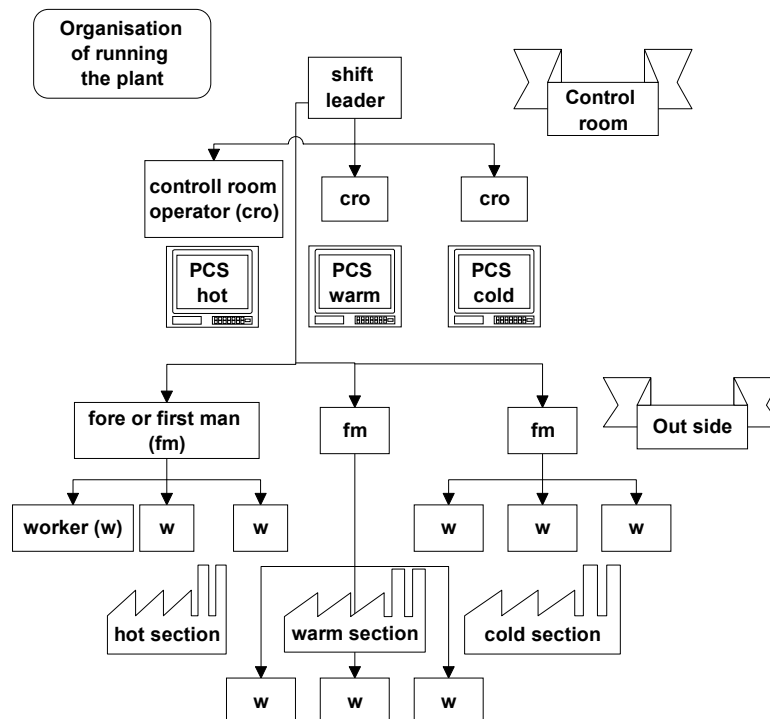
Organisation of running the plant

shift leader

Control room

controll room operator (cro)

cro

cro

PCS hot

PCS warm

PCS cold

fore or first man (fm)

fm

fm

Out side

worker (w)

w

w

w

w

w

hot section

warm section

cold section

w

w

w